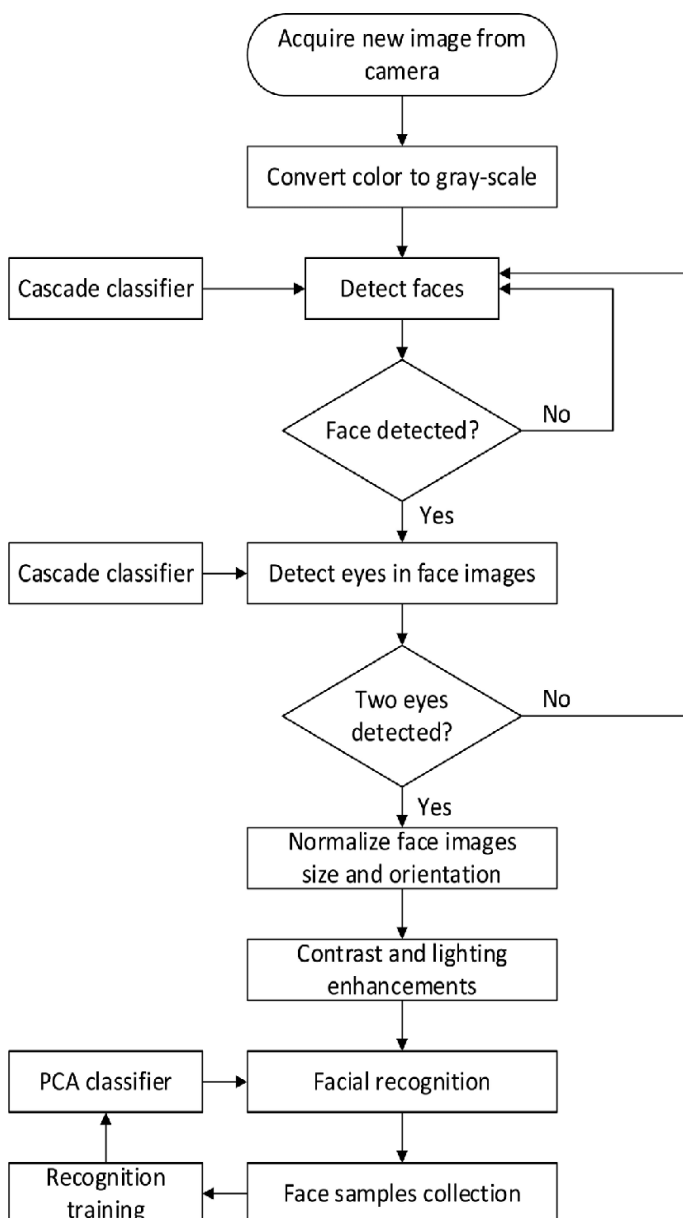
Acquire new image from camera

Convert color to gray-scale

Cascade classifier

Detect faces

Face detected?

No

Yes

Cascade classifier

Detect eyes in face images

Two eyes detected?

No

Yes

Normalize face images size and orientation

Contrast and lighting enhancements

PCA classifier

Facial recognition

Recognition training

Face samples collection